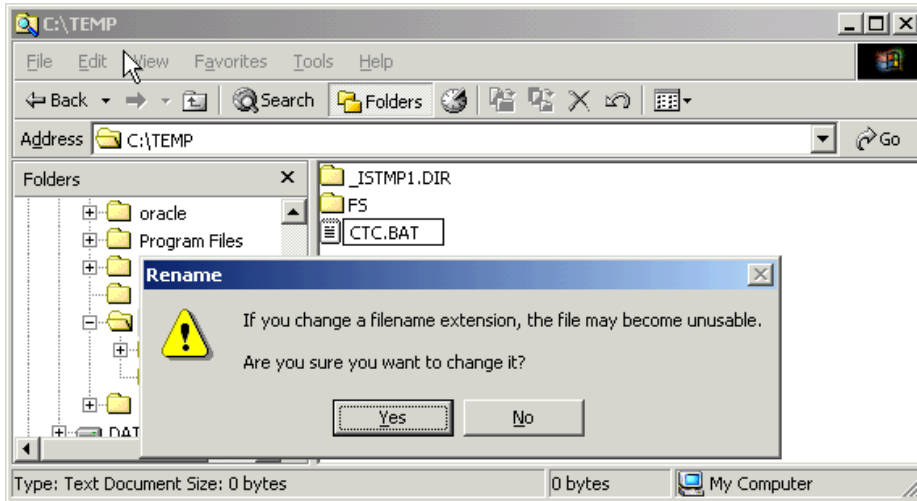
C:\TEMP

File Edit View Favorites Tools Help

Back Search Folders

Address C:\TEMP Go

Folders ×

oracle
Program Files
DAT

_ISTMP1.DIR
FS
CTC.BAT

Rename

If you change a filename extension, the file may become unusable.

Are you sure you want to change it?

Yes No

Type: Text Document Size: 0 bytes
0 bytes
My Computer